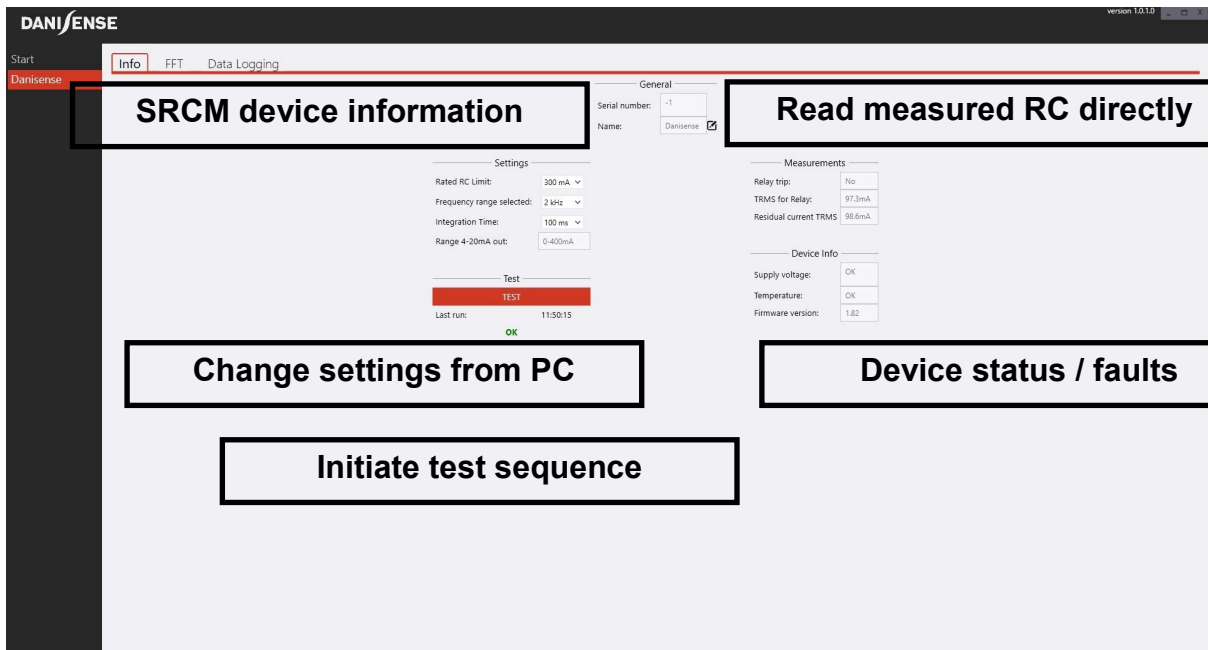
DANISENSE

version 1.0.1.0

Start
Danisense

Info FFT Data Logging

General
Serial number: -1
Name: Danisense

SRCM device information

Read measured RC directly

Settings
Rated RC Limit: 300 mA
Frequency range selected: 2 kHz
Integration Time: 100 ms
Range 4-20mA out: 0-400mA

Measurements
Relay trip: No
TRMS for Relay: 97.3mA
Residual current TRMS 98.6mA

Device Info
Supply voltage: OK
Temperature: OK
Firmware version: 1.82

Test
TEST
Last run: 11:50:15
OK

Change settings from PC

Device status / faults

Initiate test sequence